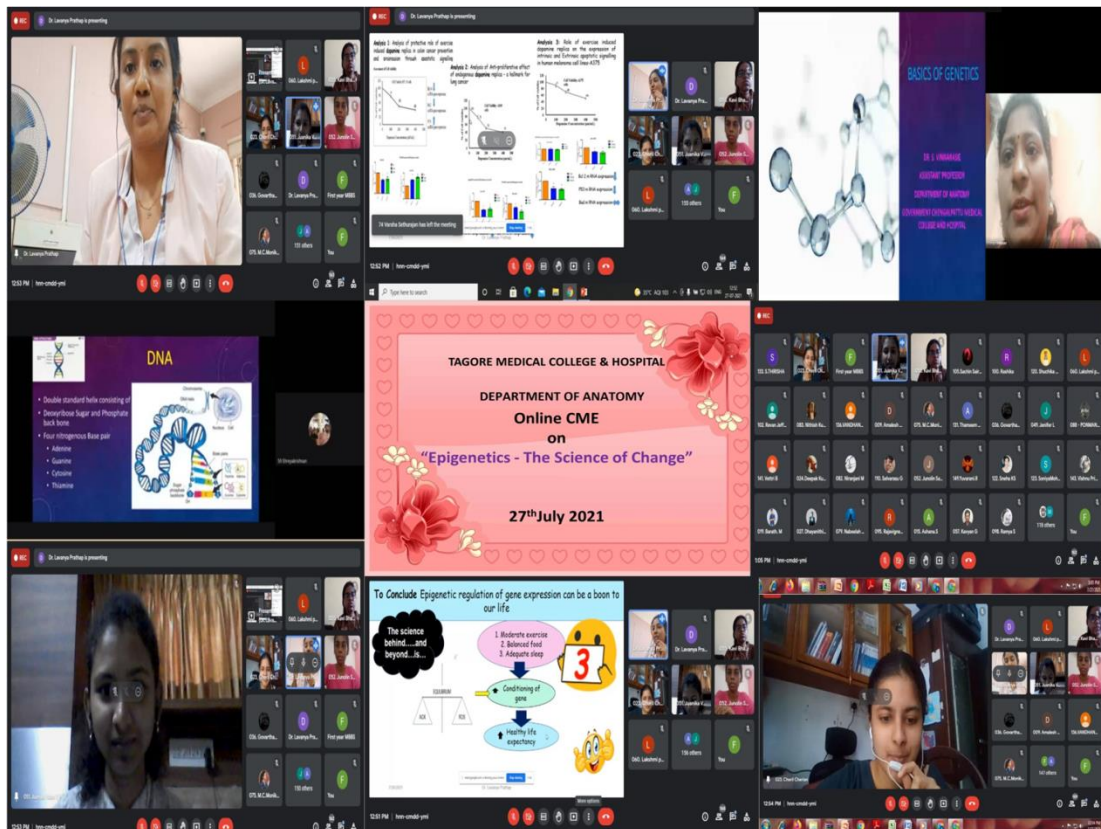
REC

Dr. Lavanya Prathap is presenting

Dr. Lavanya Prathap

First year MBBS

You

12:53 PM | hnn-cmdd-ymi

Analysis 1 - Analysis of protective role of exercise induced dopamine replica in colon cancer prevention and progression through apoptotic signalling

Analysis 2: Analysis of Anti-proliferative effect of endogenous dopamine replica - a hallmark for lung cancer

Analysis 3: Role of exercises induced dopamine replica on the expression of intrinsic and Extrinsic apoptotic signalling in human melanoma cell lines-A375

14 Varsha Sethuraman has left the meeting

12:52 PM | hnn-cmdd-ymi

Type here to search

BASICS OF GENETICS

DR. S. UMAMAHESWARI
ASSISTANT PROFESSOR
DEPARTMENT OF ANATOMY
GOVERNMENT CHENGALPATTU MEDICAL COLLEGE AND HOSPITAL

DNA

Double standard helix consisting of
Deoxyribose Sugar and Phosphate back bone
Four nitrogenous Base pair
Adenine
Guanine
Cytosine
Thiamine

TAGORE MEDICAL COLLEGE & HOSPITAL

DEPARTMENT OF ANATOMY

Online CME

on

"Epigenetics - The Science of Change"

27$^{th}$July 2021

REC

1:05 PM | hnn-cmdd-ymi

Dr. Lavanya Prathap is presenting

12:53 PM | hnn-cmdd-ymi

To Conclude Epigenetic regulation of gene expression can be a boon to our life

The science behind.....and beyond....is...

1. Moderate exercise
2. Balanced food
3. Adequate sleep

Conditioning of gene

Healthy life expectancy

3

12:51 PM | hnn-cmdd-ymi

More options

12:54 PM | hnn-cmdd-ymi